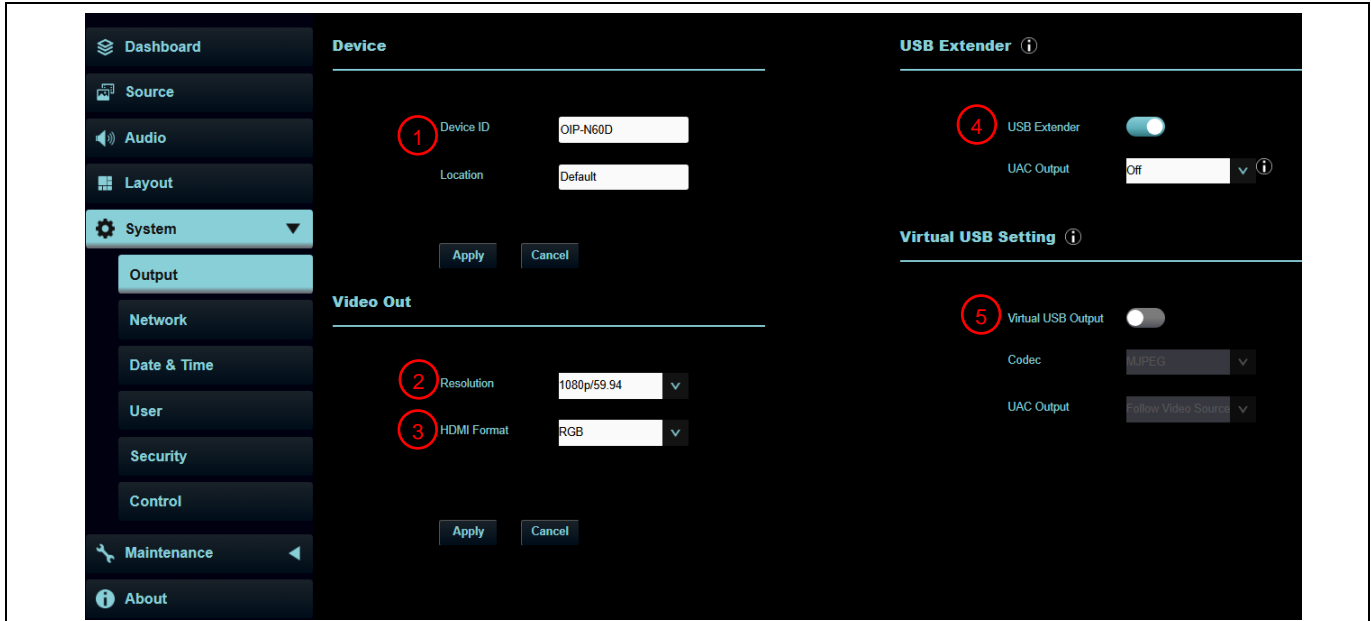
Dashboard
Source
Audio
Layout
System
Output
Network
Date & Time
User
Security
Control
Maintenance
About

Device

1 Device ID OIP-N60D
Location Default

Apply Cancel

Video Out

2 Resolution 1080p/59.94
3 HDMI Format RGB

Apply Cancel

USB Extender

4 USB Extender
UAC Output Off

Virtual USB Setting

5 Virtual USB Output
Codec MJPEG
UAC Output Follow Video Source